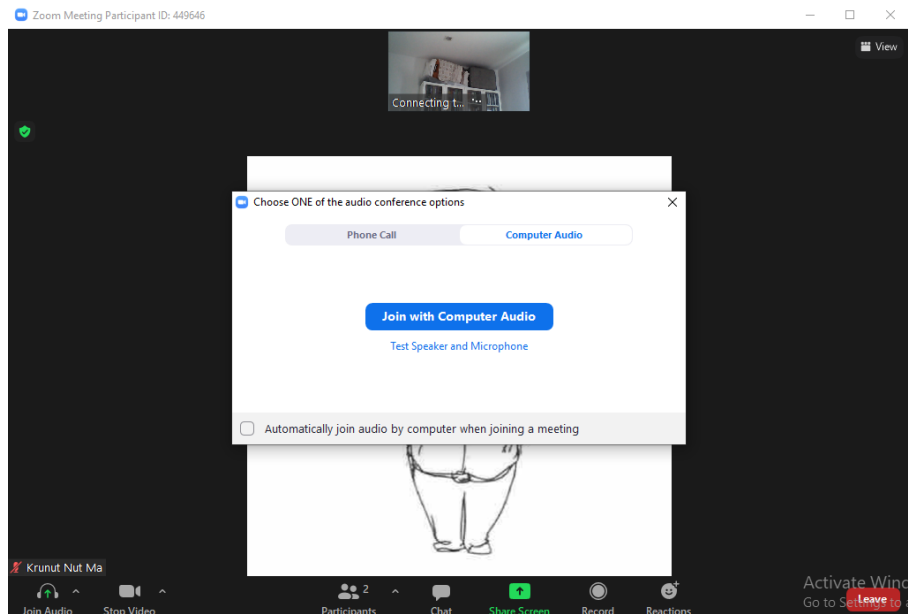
Zoom Meeting Participant ID: 449646

View

Connecting t...

Choose ONE of the audio conference options

Phone Call

Computer Audio

Join with Computer Audio

Test Speaker and Microphone

Automatically join audio by computer when joining a meeting

Krunut Nut Ma

Join Audio

Stop Video

2

Participants

Chat

Share Screen

Record

Reactions

Leave

Activate Wind

Go to Settings to a